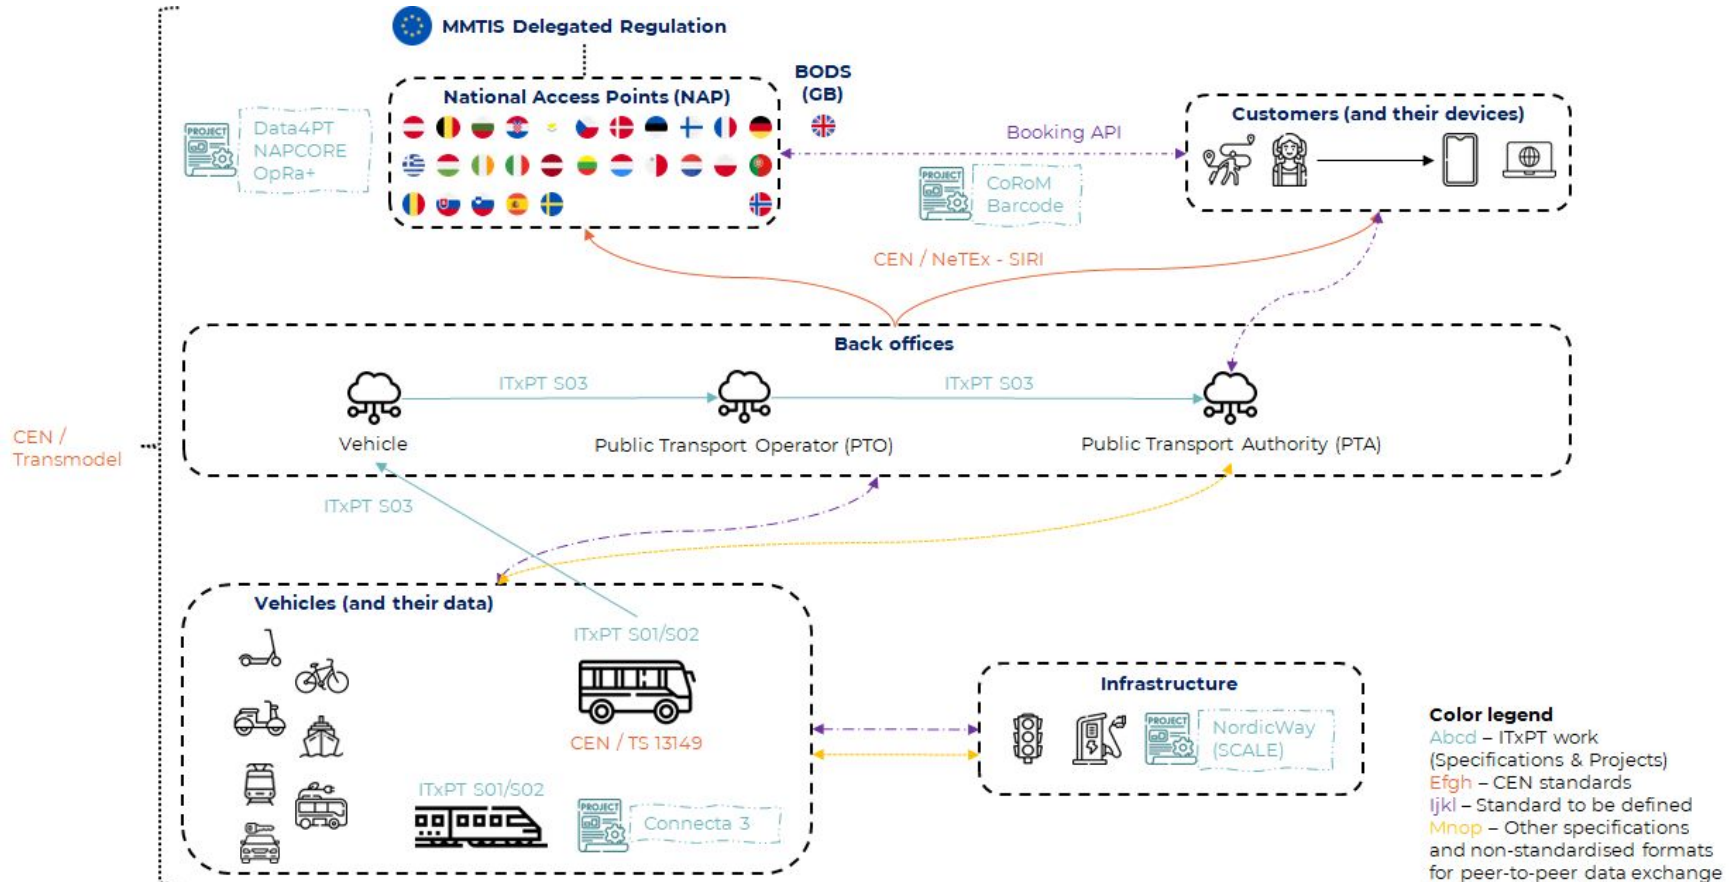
MMTIS Delegated Regulation

PROJECT
Data4PT
NAPCORE
OpRa+

National Access Points (NAP)

BODS (GB)

Booking API

Customers (and their devices)

PROJECT
CoRoM
Barcode

CEN / NeTEx - SIRI

CEN / Transmodel

Back offices

ITxPT S03

ITxPT S03

Vehicle

Public Transport Operator (PTO)

Public Transport Authority (PTA)

ITxPT S03

Vehicles (and their data)

ITxPT S01/S02

CEN / TS 13149

ITxPT S01/S02

PROJECT
Connecta 3

Infrastructure

PROJECT
NordicWay
(SCALE)

Color legend
Abcd – ITxPT work (Specifications & Projects)
Efgh – CEN standards
Ijkl – Standard to be defined
Mnop – Other specifications and non-standardised formats for peer-to-peer data exchange